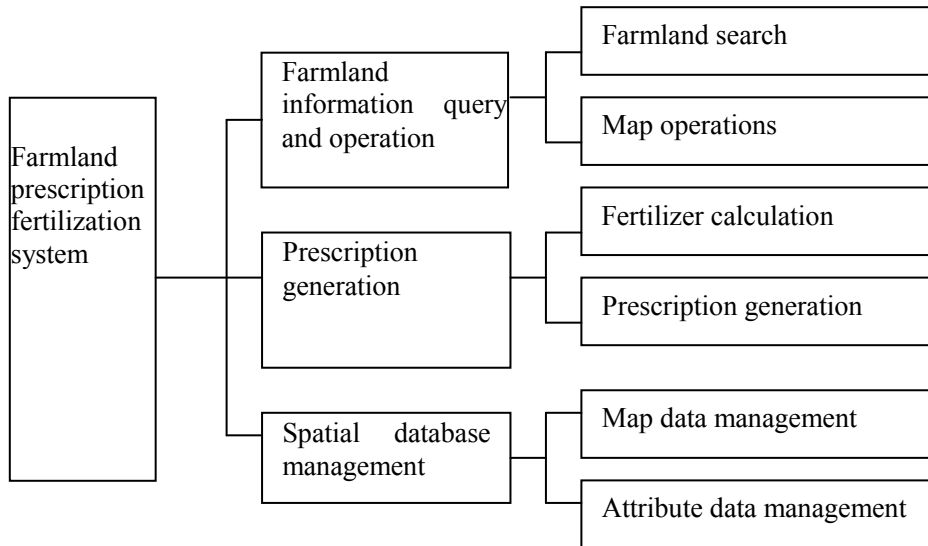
Farmland prescription fertilization system

Farmland information query and operation

Farmland search

Map operations

Prescription generation

Fertilizer calculation

Prescription generation

Spatial database management

Map data management

Attribute data management